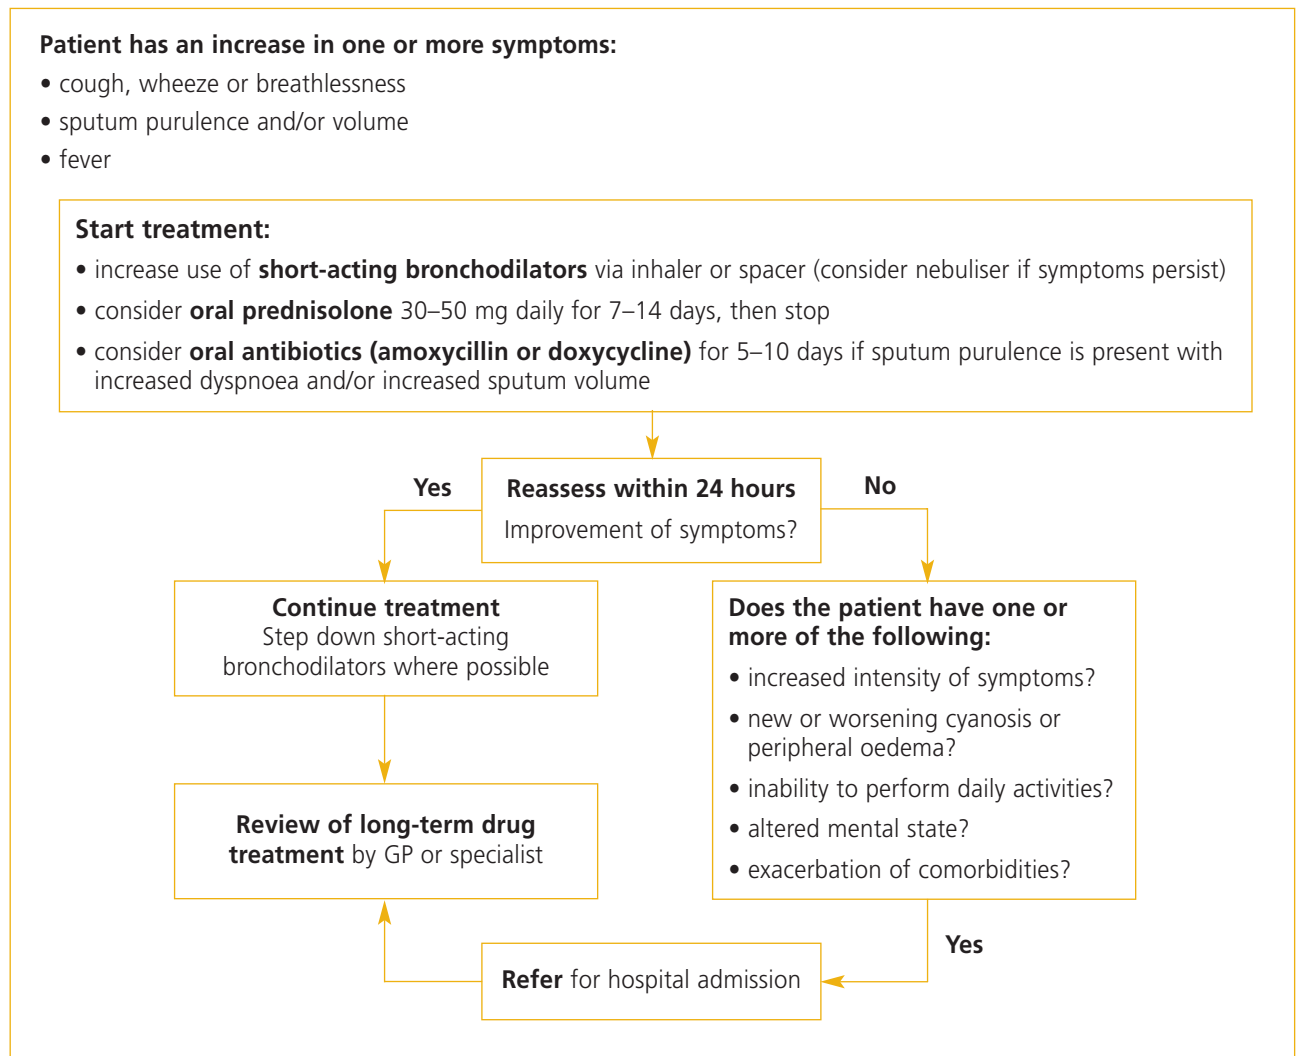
**Patient has an increase in one or more symptoms:**
• cough, wheeze or breathlessness
• sputum purulence and/or volume
• fever

**Start treatment:**
• increase use of **short-acting bronchodilators** via inhaler or spacer (consider nebuliser if symptoms persist)
• consider **oral prednisolone** 30–50 mg daily for 7–14 days, then stop
• consider **oral antibiotics (amoxycillin or doxycycline)** for 5–10 days if sputum purulence is present with increased dyspnoea and/or increased sputum volume

**Reassess within 24 hours**
Improvement of symptoms?

Yes

No

**Continue treatment**
Step down short-acting bronchodilators where possible

**Review of long-term drug treatment** by GP or specialist

**Does the patient have one or more of the following:**
• increased intensity of symptoms?
• new or worsening cyanosis or peripheral oedema?
• inability to perform daily activities?
• altered mental state?
• exacerbation of comorbidities?

Yes

**Refer** for hospital admission